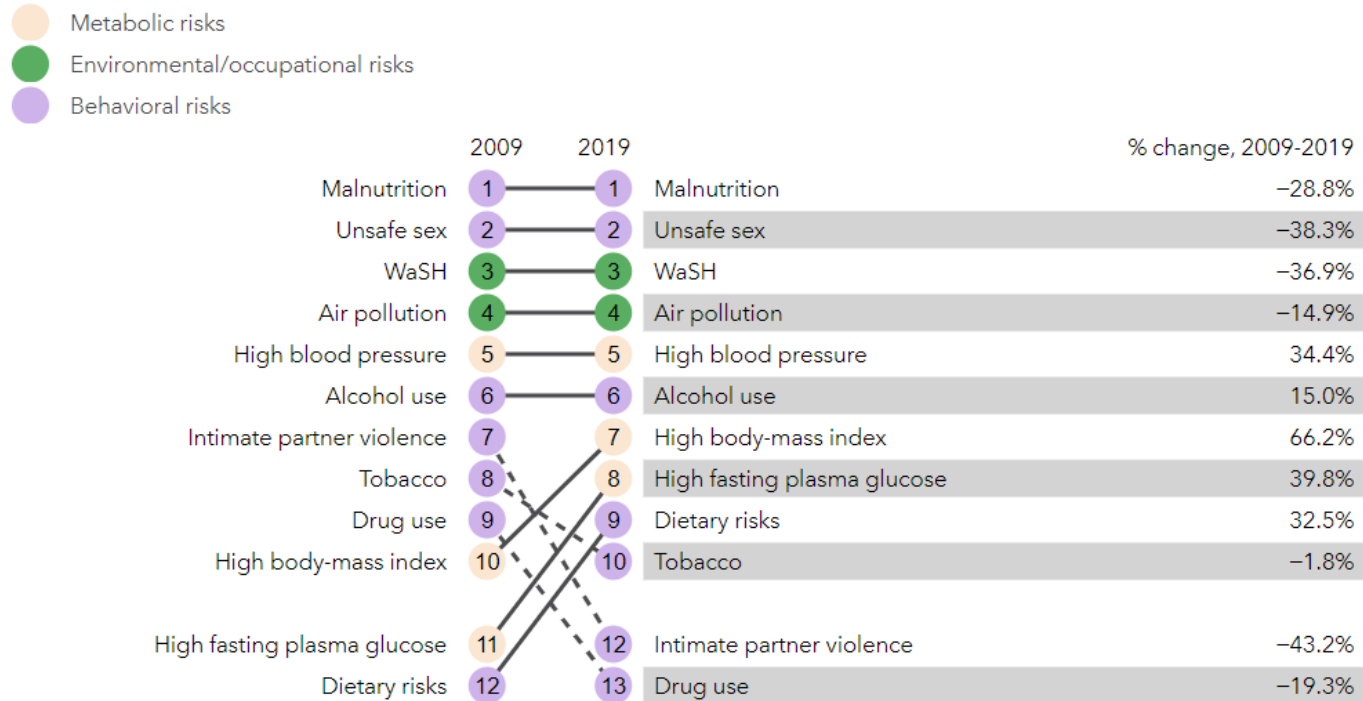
Metabolic risks
Environmental/occupational risks
Behavioral risks

| 2009 | | 2019 | | % change, 2009-2019 |
|---|---|---|---|---|
| Malnutrition | 1 | 1 | Malnutrition | −28.8% |
| Unsafe sex | 2 | 2 | Unsafe sex | −38.3% |
| WaSH | 3 | 3 | WaSH | −36.9% |
| Air pollution | 4 | 4 | Air pollution | −14.9% |
| High blood pressure | 5 | 5 | High blood pressure | 34.4% |
| Alcohol use | 6 | 6 | Alcohol use | 15.0% |
| Intimate partner violence | 7 | 7 | High body-mass index | 66.2% |
| Tobacco | 8 | 8 | High fasting plasma glucose | 39.8% |
| Drug use | 9 | 9 | Dietary risks | 32.5% |
| High body-mass index | 10 | 10 | Tobacco | −1.8% |
| High fasting plasma glucose | 11 | 12 | Intimate partner violence | −43.2% |
| Dietary risks | 12 | 13 | Drug use | −19.3% |